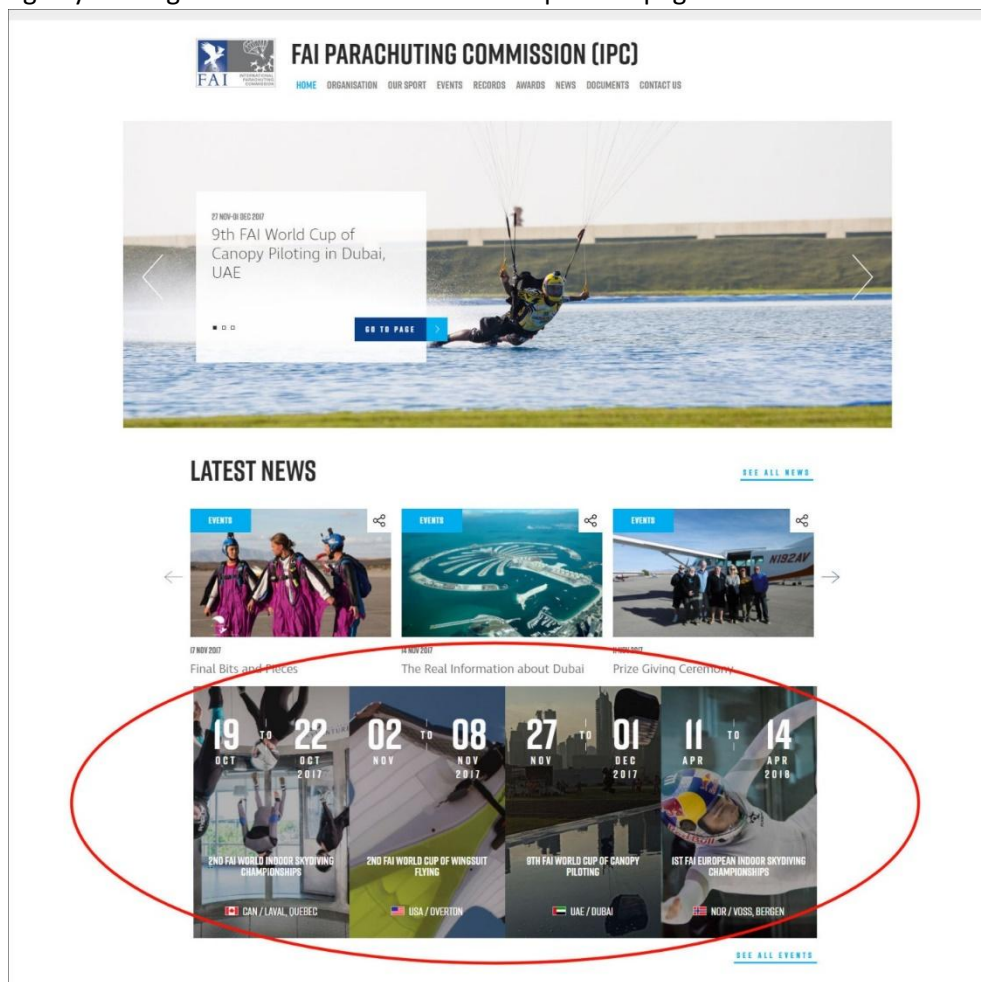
FAI INTERNATIONAL PARACHUTING COMMISSION

FAI PARACHUTING COMMISSION (IPC)

HOME ORGANISATION OUR SPORT EVENTS RECORDS AWARDS NEWS DOCUMENTS CONTACT US

27 NOV-01 DEC 2017

9th FAI World Cup of Canopy Piloting in Dubai, UAE

GO TO PAGE

LATEST NEWS

SEE ALL NEWS

EVENTS

EVENTS

EVENTS

N192AV

17 NOV 2017

Final Bits and Pieces

14 NOV 2017

The Real Information about Dubai

11 NOV 2017

Prize Giving Ceremony

19 OCT TO 22 OCT 2017

2ND FAI WORLD INDOOR SKYDIVING CHAMPIONSHIPS

CAN / LAVAL, QUEBEC

02 NOV TO 08 NOV 2017

2ND FAI WORLD CUP OF WINGSUIT FLYING

USA / OVERTON

27 NOV TO 01 DEC 2017

9TH FAI WORLD CUP OF CANOPY PILOTING

UAE / DUBAI

11 APR TO 14 APR 2018

1ST FAI EUROPEAN INDOOR SKYDIVING CHAMPIONSHIPS

NOR / VOSS, BERGEN

SEE ALL EVENTS